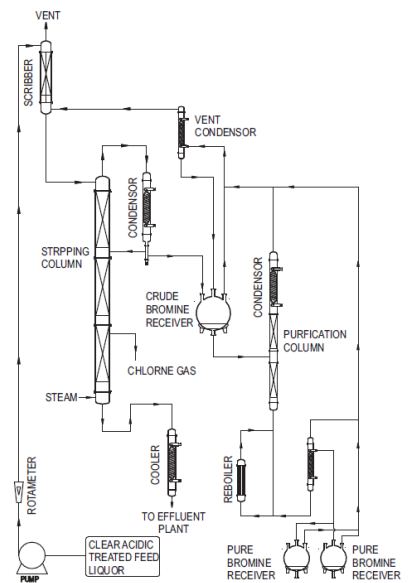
VENT

SCRIBBER

VENT CONDENSOR

CONDENSOR

STRPPING COLUMN

CRUDE BROMINE RECEIVER

CONDENSOR

PURFICATION COLUMN

CHLORNE GAS

STEAM

COOLER

TO EFFLUENT PLANT

REBOILER

ROTAMETER

PUMP

CLEAR ACIDIC TREATED FEED LIQUOR

PURE BROMINE RECEIVER

PURE BROMINE RECEIVER